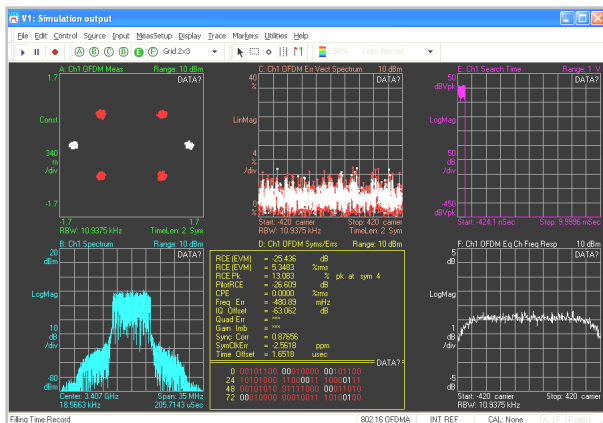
V1: Simulation output

File Edit Control Source Input MeasSetup Display Trace Markers Utilities Help

A B C D E F Grid 2x3

50% Color Normal

A: Ch1 OFDM Meas Range: 10 dBm
DATA?
Const
340
m
/div
-1.7
-1.7 1.7
RBW: 10.9375 kHz TimeLen: 2 Sym

C: Ch1 OFDM Err Vect Spectrum 10 dBm
40
%
DATA?
LinMag
4
%
/div
0
Start: -420 carrier Stop: 420 carrier
RBW: 10.9375 kHz TimeLen: 2 Sym

E: Ch1 Search Time Range: 1 V
50
dBVpk
DATA?
LogMag
50
dB
/div
-450
dBVpk
Start: -424 T nSec Stop: 9.9996 mSec

B: Ch1 Spectrum Range: 10 dBm
20
dBm
DATA?
LogMag
10
dB
/div
-80
dBm
Center: 3.407 GHz Span: 35 MHz
18.5663 kHz 205.7143 uSec

D: Ch1 OFDM Syms/Errs Range: 10 dBm
RCE (EVM) = -25.436 dB
RCE (EVM) = 5.3483 %rms
RCE Pk = 13.083 % pk at sym 4
PilotRCE = -26.609 dB
CPE = 0.0000 %rms
Freq Err = -480.89 mHz
IQ Offset = -63.062 dB
Quad Err = ***
Gain Imb = ***
Sync Corr = 0.87656
SymClkErr = -2.5618 ppm
Time Offset = 1.6518 usec
DATA?
0 00101100 00010000 00101100
24 10101000 11000011 10000111
48 00101010 01111000 00011010
72 00010000 00010011 10100100

F: Ch1 OFDM Eq Ch Freq Resp 10 dBm
5
dB
DATA?
LogMag
1
dB
/div
-5
dB
Start: -420 carrier Stop: 420 carrier
RBW: 10.9375 kHz

Filling Time Record 802.16 OFDMA INT REF CAL: None